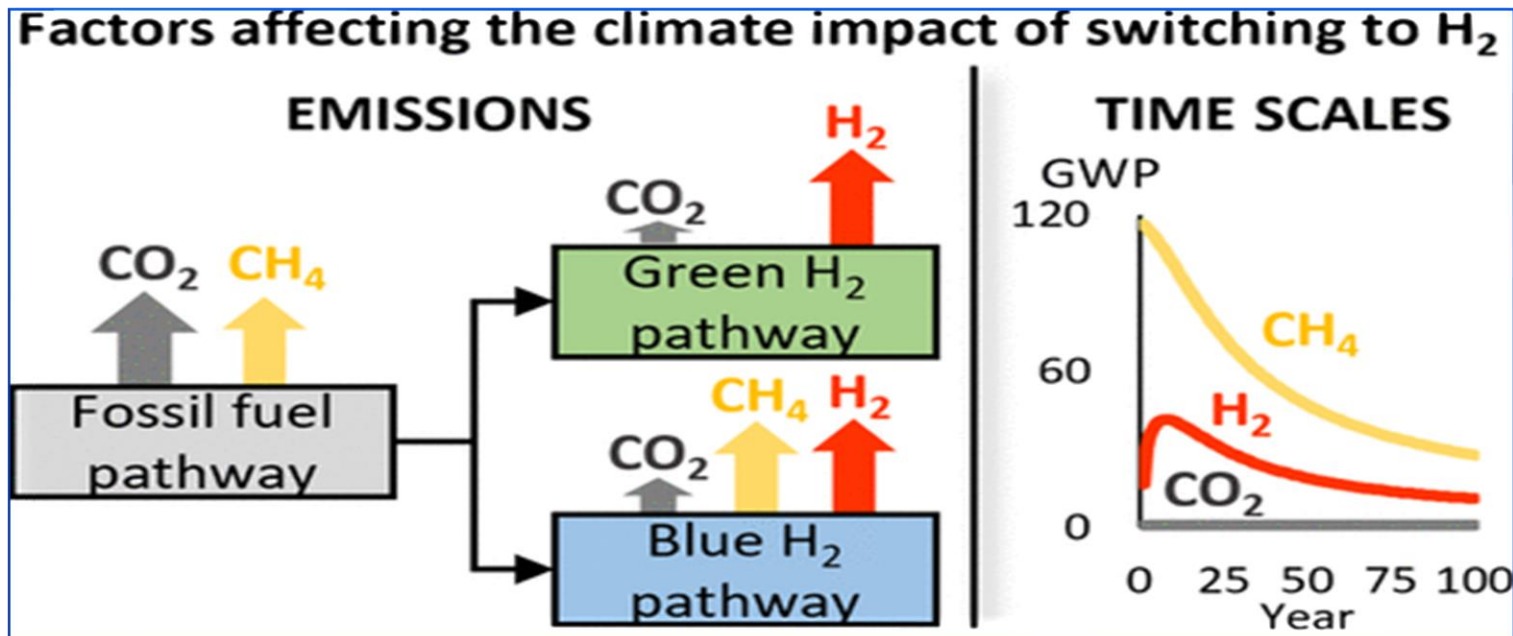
Factors affecting the climate impact of switching to $H_2$

EMISSIONS

$CO_2$ $CH_4$

Fossil fuel pathway

$CO_2$ $H_2$

Green $H_2$ pathway

$CO_2$ $CH_4$ $H_2$

Blue $H_2$ pathway

TIME SCALES

GWP

120

60

0

$CH_4$

$H_2$

$CO_2$

0 25 50 75 100

Year